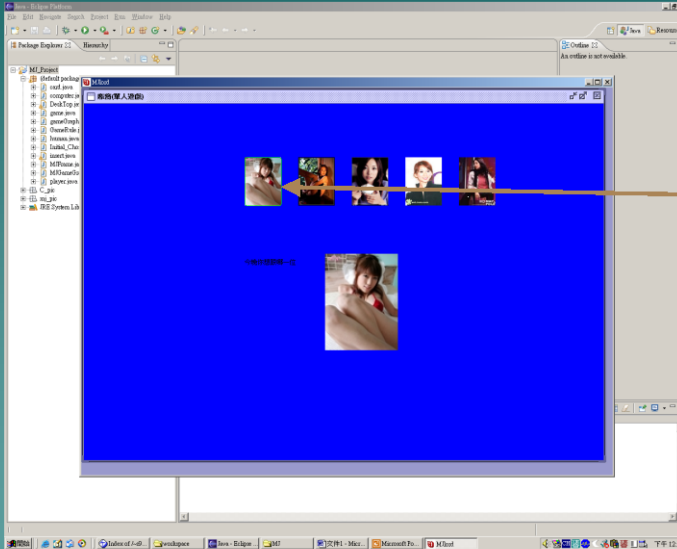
Java - Eclipse Platform

File Edit Navigate Search Project Run Window Help

Package Explorer
Hierarchy

MJ_Project
(default package)
card.java
computer.ja
DeskTop.ja
game.java
gameGraph
GameRule.j
human.java
Initial_Cho
insert.java
MJFrame.ja
MJGameGi
player.java
C_pic
mj_pic
JRE System Lib

Outline
An outline is not available.

Java
Resource

MJtest

麻將(單人遊戲)

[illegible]

開始
Index of /~d9...
workspace
Java - Eclipse ...
MJ
文件1 - Micr...
Microsoft Po...
MJtest
下午 12: